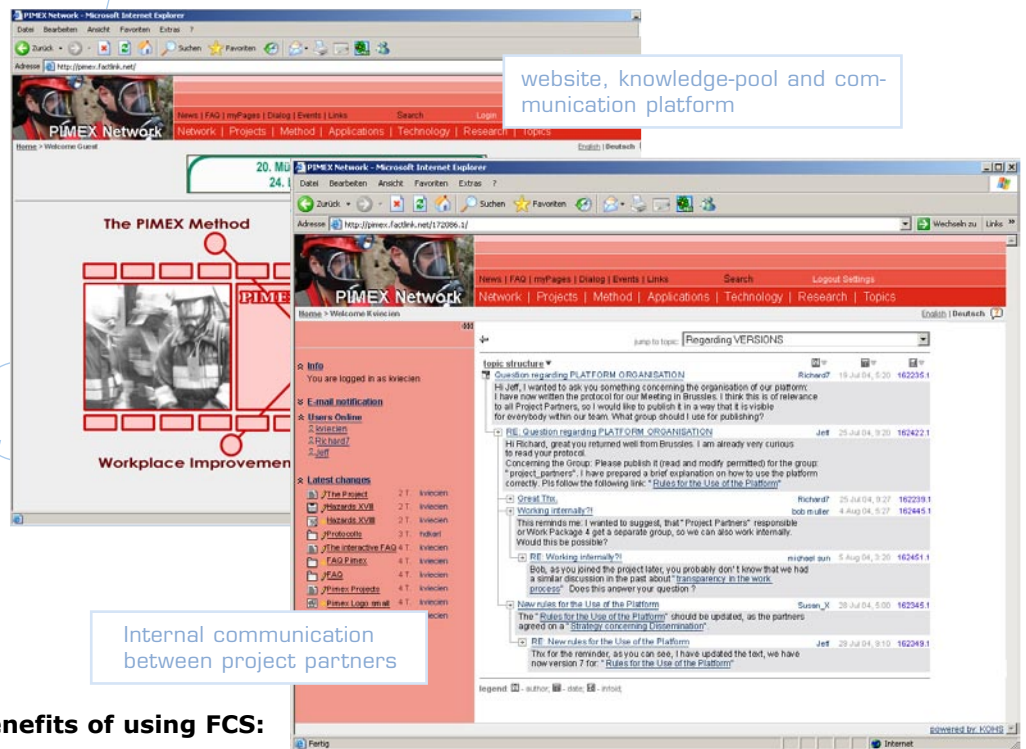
PIMEX Network - Microsoft Internet Explorer
Datei Bearbeiten Ansicht Favoriten Extras ?
Zurück Suchen Favoriten
Adresse http://pimex.factlink.net/

website, knowledge-pool and communication platform

News | FAQ | myPages | Dialog | Events | Links Search Login
PIMEX Network Network | Projects | Method | Applications | Technology | Research | Topics
Home > Welcome Guest English | Deutsch
20. Mü
24. I

The PIMEX Method
PIMEX
Workplace Improvemen

PIMEX Network - Microsoft Internet Explorer
Datei Bearbeiten Ansicht Favoriten Extras ?
Zurück Suchen Favoriten
Adresse http://pimex.factlink.net/172086.1/ Wechseln zu Links »

News | FAQ | myPages | Dialog | Events | Links Search Logout Settings
PIMEX Network Network | Projects | Method | Applications | Technology | Research | Topics
Home > Welcome Kwiecien English | Deutsch

jump to topic: Regarding VERSIONS

Info
You are logged in as kwiecien

E-mail notification

Users Online
kwiecien
Richard7
Jeff

Latest changes
The Project 2 T. kwiecien
Hazards XVIII 2 T. kwiecien
Hazards XVIII 2 T. kwiecien
Protocolls 3 T. hdkarl
The interactive FAQ 4 T. kwiecien
FAQ Pimex 4 T. kwiecien
FAQ 4 T. kwiecien
Pimex Projects 4 T. kwiecien
Pimex Logo small 4 T. kwiecien
kwiecien

topic structure
Question regarding PLATFORM ORGANISATION Richard7 19 Jul 04, 5:30 162235.1
Hi Jeff, I wanted to ask you something concerning the organisation of our platform: I have now written the protocol for our Meeting in Brussles. I think this is of relevance to all Project Partners, so I would like to publish it in a way that it is visible for everybody within our team. What group should I use for publishing?
RE: Question regarding PLATFORM ORGANISATION Jeff 25 Jul 04, 9:20 162422.1
Hi Richard, great you returned well from Brussles. I am already very curious to read your protocol.
Concerning the Group: Please publish it (read and modify permitted) for the group: "project_partners". I have prepared a brief explanation on how to use the platform correctly. Pls follow the following link: "Rules for the Use of the Platform"
Great Thx. Richard7 25 Jul 04, 9:27 162239.1
Working internally?! bob muller 4 Aug 04, 5:27 162445.1
This reminds me: I wanted to suggest, that "Project Partners" responsible or Work Package 4 get a separate group, so we can also work internally. Would this be possible?
RE: Working internally?! michael sun 5 Aug 04, 9:23 162451.1
Bob, as you joined the project later, you probably don't know that we had a similar discussion in the past about "transparency in the work process". Does this answer your question?
New rules for the Use of the Platform Susen_X 28 Jul 04, 5:00 162345.1
The "Rules for the Use of the Platform" should be updated, as the partners agreed on a "Strategy concerning Dissemination".
RE: New rules for the Use of the Platform Jeff 29 Jul 04, 9:10 162349.1
Thx for the reminder, as you can see, I have updated the text, we have now version 7 for: "Rules for the Use of the Platform"

legend: - author; - date; - infoid;

Internal communication between project partners

powered by: KOHS
Fertig Internet

enefits of using FCS: